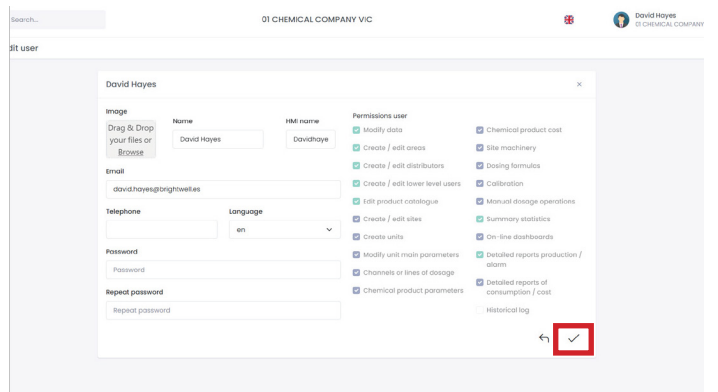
Search...

01 CHEMICAL COMPANY VIC

David Hayes
01 CHEMICAL COMPANY

dit user

David Hayes

×

Image

Drag & Drop your files or Browse

Name

David Hayes

HMI name

Davidhaye

Email

david.hayes@brightwell.es

Telephone

Language

en

Password

Password

Repeat password

Repeat password

Permissions user

Modify data

Create / edit areas

Create / edit distributors

Create / edit lower level users

Edit product catalogue

Create / edit sites

Create units

Modify unit main parameters

Channels or lines of dosage

Chemical product parameters

Chemical product cost

Site machinery

Dosing formulas

Calibration

Manual dosage operations

Summary statistics

On-line dashboards

Detailed reports production / alarm

Detailed reports of consumption / cost

Historical log

↰ ✓